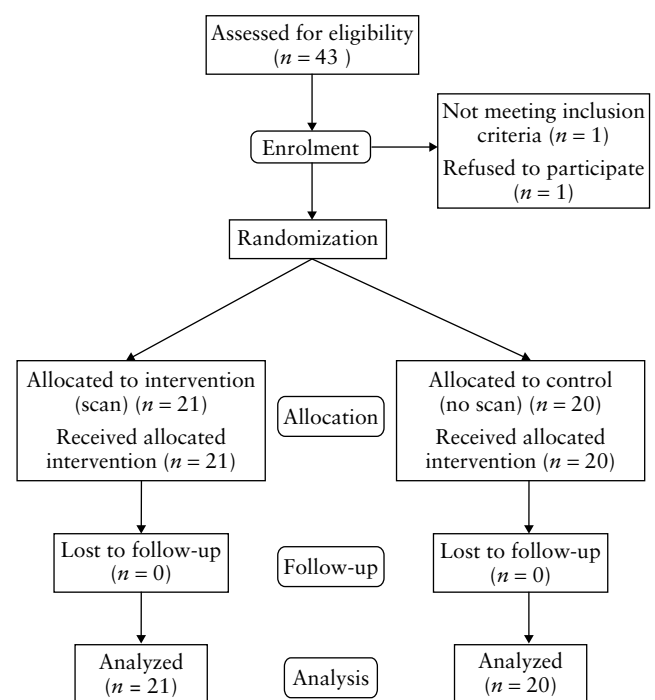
Assessed for eligibility
($n = 43$ )

Enrolment

Not meeting inclusion criteria ($n = 1$)
Refused to participate ($n = 1$)

Randomization

Allocated to intervention (scan) ($n = 21$)
Received allocated intervention ($n = 21$)

Allocation

Allocated to control (no scan) ($n = 20$)
Received allocated intervention ($n = 20$)

Lost to follow-up
($n = 0$)

Follow-up

Lost to follow-up
($n = 0$)

Analyzed
($n = 21$)

Analysis

Analyzed
($n = 20$)